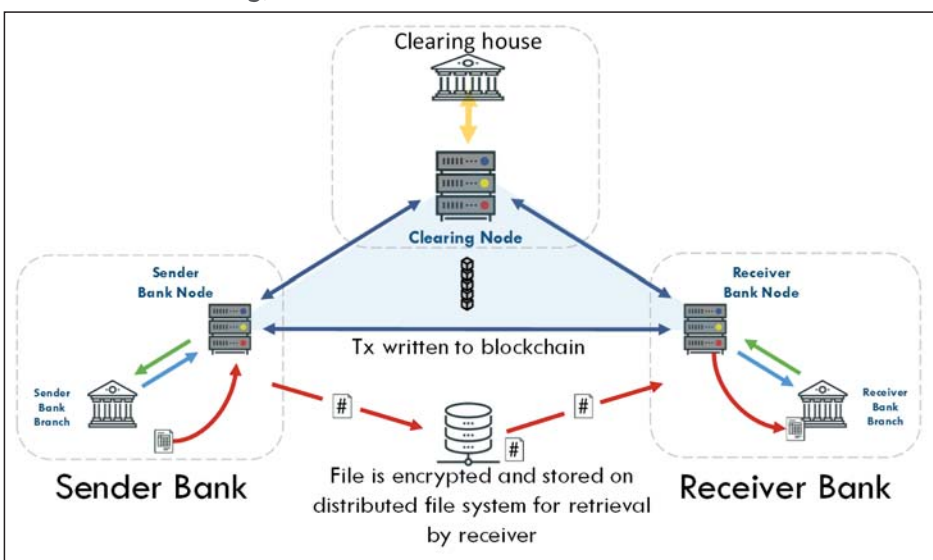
Clearing house

Clearing Node

Sender Bank Node

Receiver Bank Node

Tx written to blockchain

Sender Bank Branch

Receiver Bank Branch

#

#

#

Sender Bank

File is encrypted and stored on distributed file system for retrieval by receiver

Receiver Bank